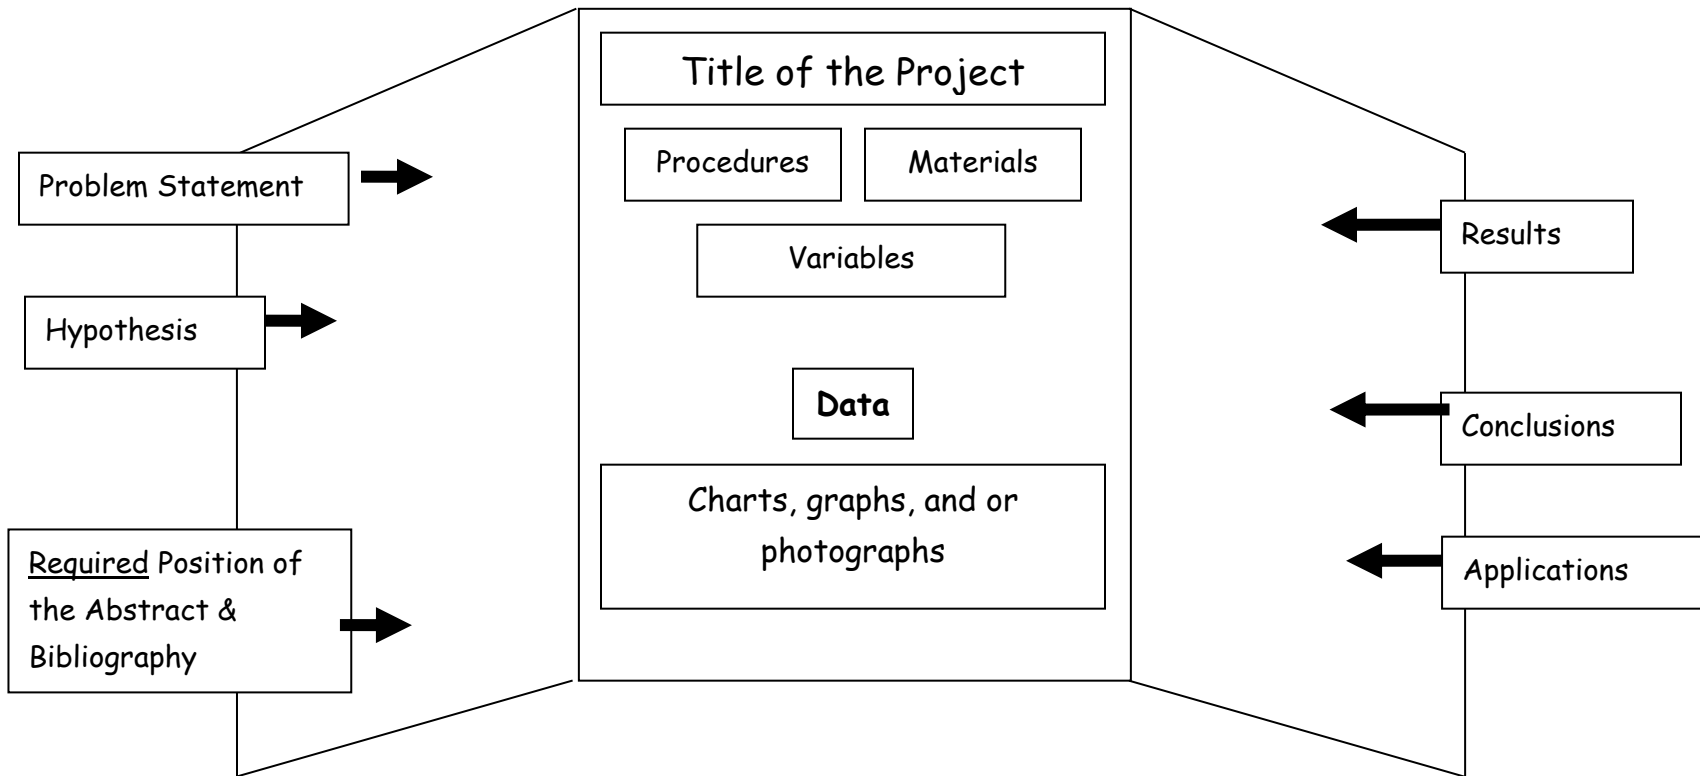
Problem Statement

Hypothesis

Required Position of the Abstract & Bibliography

Title of the Project

Procedures

Materials

Variables

Data

Charts, graphs, and or photographs

Results

Conclusions

Applications